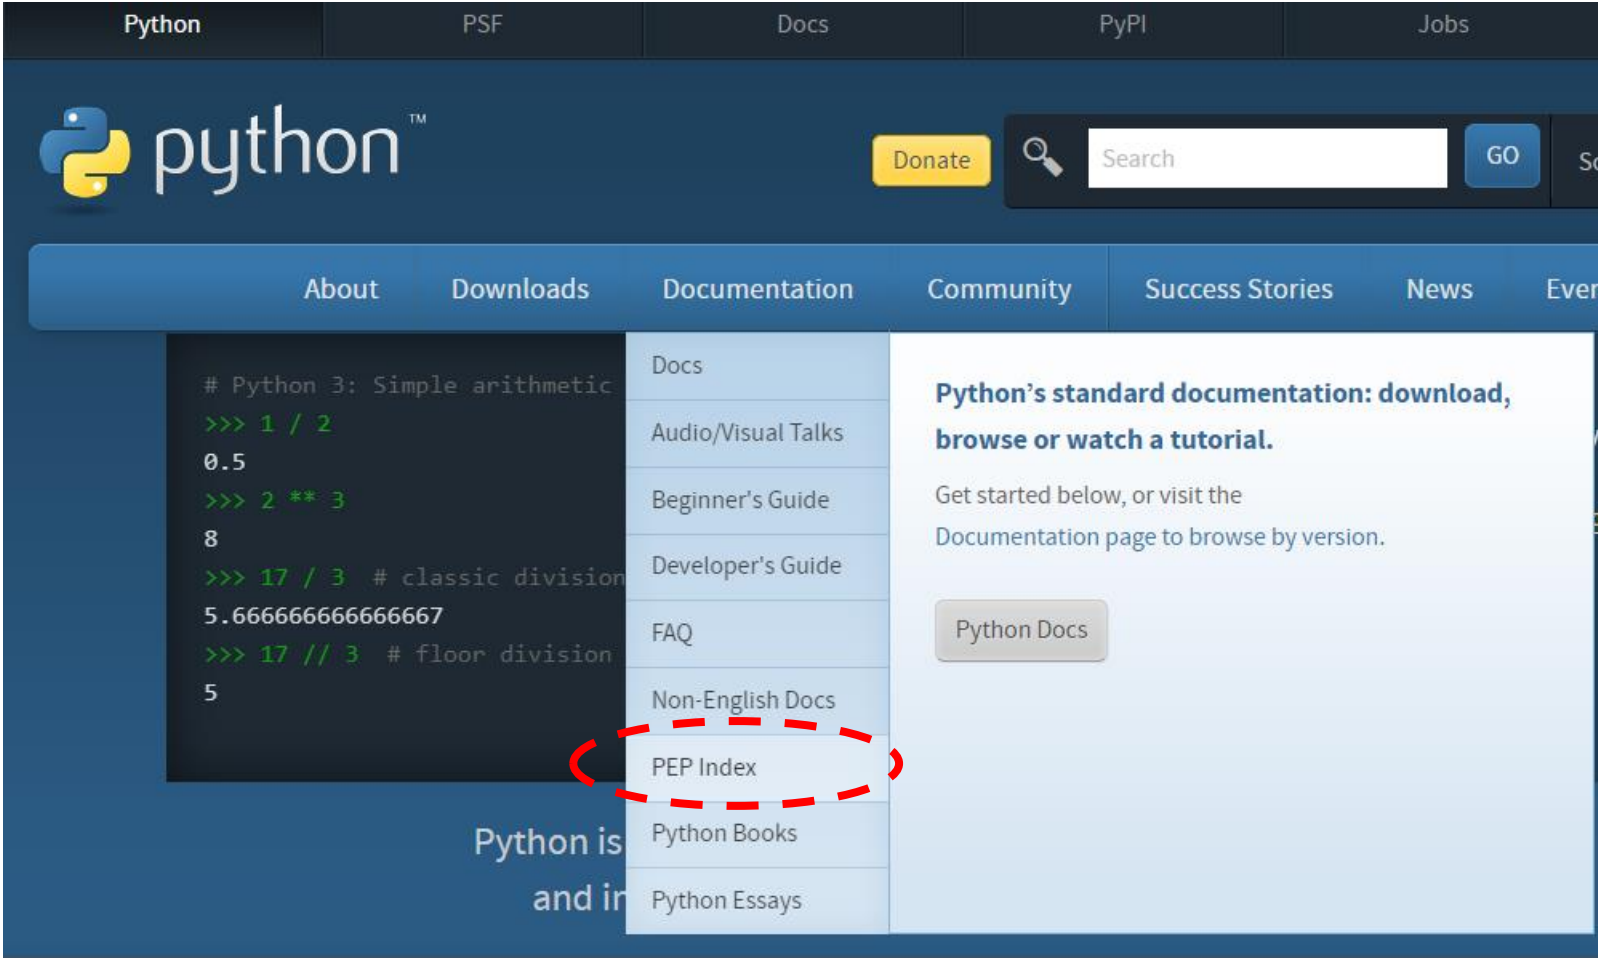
Python PSF Docs PyPI Jobs

python™

Donate

Search

GO

Sc

About Downloads Documentation Community Success Stories News Ever

# Python 3: Simple arithmetic
>>> 1 / 2
0.5
>>> 2 ** 3
8
>>> 17 / 3 # classic division
5.666666666666667
>>> 17 // 3 # floor division
5

Docs
Audio/Visual Talks
Beginner's Guide
Developer's Guide
FAQ
Non-English Docs
PEP Index
Python Books
Python Essays

**Python's standard documentation: download, browse or watch a tutorial.**

Get started below, or visit the Documentation page to browse by version.

Python Docs

Python is
and ir